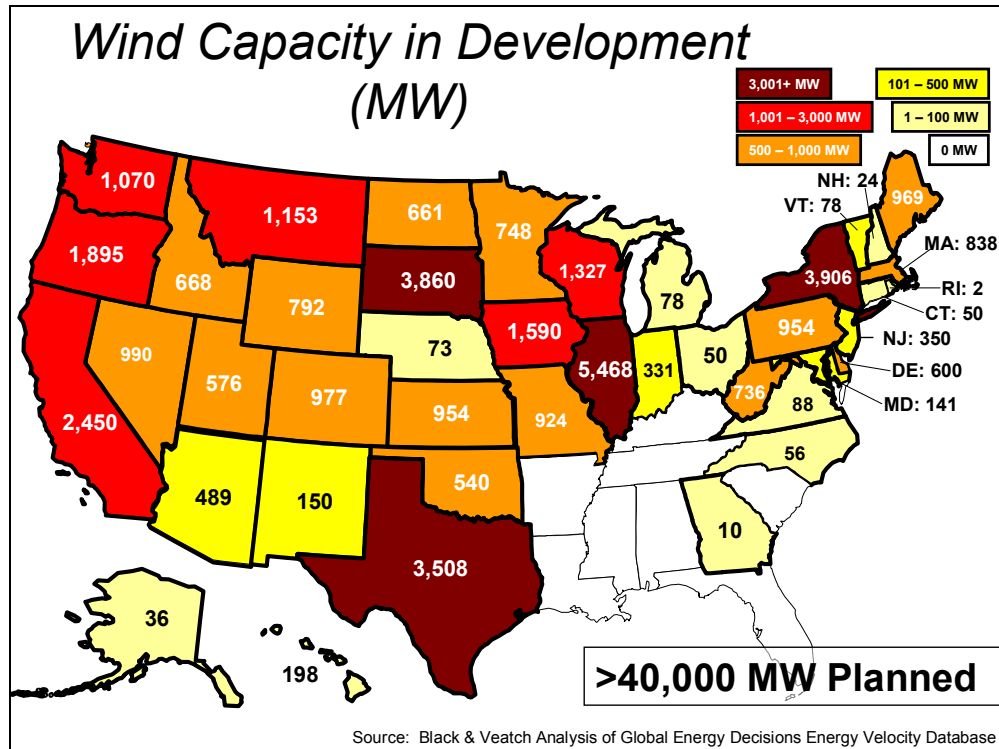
Wind Capacity in Development (MW)

3,001+ MW
1,001 – 3,000 MW
500 – 1,000 MW
101 – 500 MW
1 – 100 MW
0 MW

1,070
1,895
2,450
668
990
1,153
792
576
489
977
150
661
3,860
73
954
540
3,508
748
1,590
924
1,327
5,468
331
78
50
954
736
88
56
10
3,906
969
36
198

NH: 24
VT: 78
MA: 838
RI: 2
CT: 50
NJ: 350
DE: 600
MD: 141

>40,000 MW Planned

Source: Black & Veatch Analysis of Global Energy Decisions Energy Velocity Database